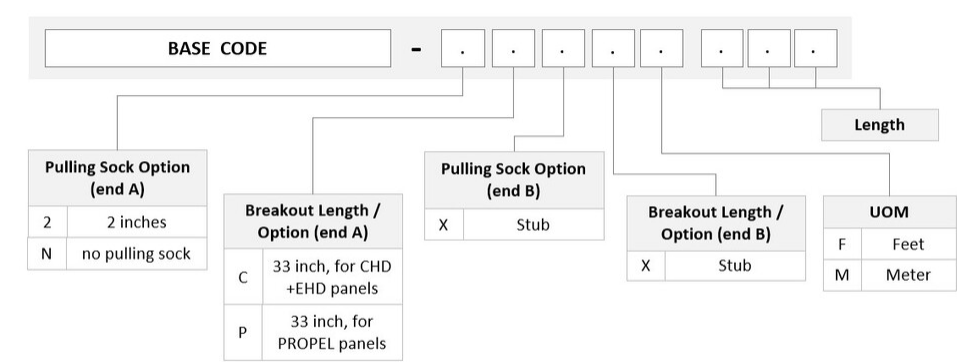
BASE CODE - . . . . . . . .

Length

Pulling Sock Option (end A)

| | |
|---|---|
| 2 | 2 inches |
| N | no pulling sock |

Breakout Length / Option (end A)

| | |
|---|---|
| C | 33 inch, for CHD +EHD panels |
| P | 33 inch, for PROPEL panels |

Pulling Sock Option (end B)

| | |
|---|---|
| X | Stub |

Breakout Length / Option (end B)

| | |
|---|---|
| X | Stub |

UOM

| | |
|---|---|
| F | Feet |
| M | Meter |